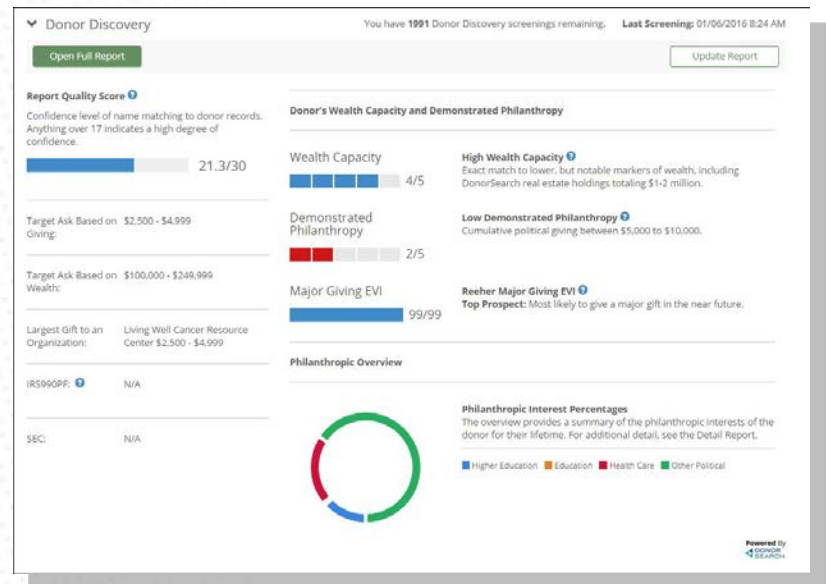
Donor Discovery

You have **1991** Donor Discovery screenings remaining. **Last Screening:** 01/06/2016 8:24 AM

Open Full Report

Update Report

**Report Quality Score**

Confidence level of name matching to donor records. Anything over 17 indicates a high degree of confidence.

21.3/30

| | |
|---|---|
| Target Ask Based on Giving: | \$2,500 - \$4,999 |
| Target Ask Based on Wealth: | \$100,000 - \$249,999 |
| Largest Gift to an Organization: | Living Well Cancer Resource Center \$2,500 - \$4,999 |
| IRS990PF: | N/A |
| SEC: | N/A |

**Donor's Wealth Capacity and Demonstrated Philanthropy**

Wealth Capacity

4/5

**High Wealth Capacity**

Exact match to lower, but notable markers of wealth, including DonorSearch real estate holdings totaling \$1-2 million.

Demonstrated Philanthropy

2/5

**Low Demonstrated Philanthropy**

Cumulative political giving between \$5,000 to \$10,000.

Major Giving EVI

99/99

**Reeher Major Giving EVI**

**Top Prospect:** Most likely to give a major gift in the near future.

**Philanthropic Overview**

**Philanthropic Interest Percentages**

The overview provides a summary of the philanthropic interests of the donor for their lifetime. For additional detail, see the Detail Report.

Higher Education Education Health Care Other Political

Powered By DONOR SEARCH